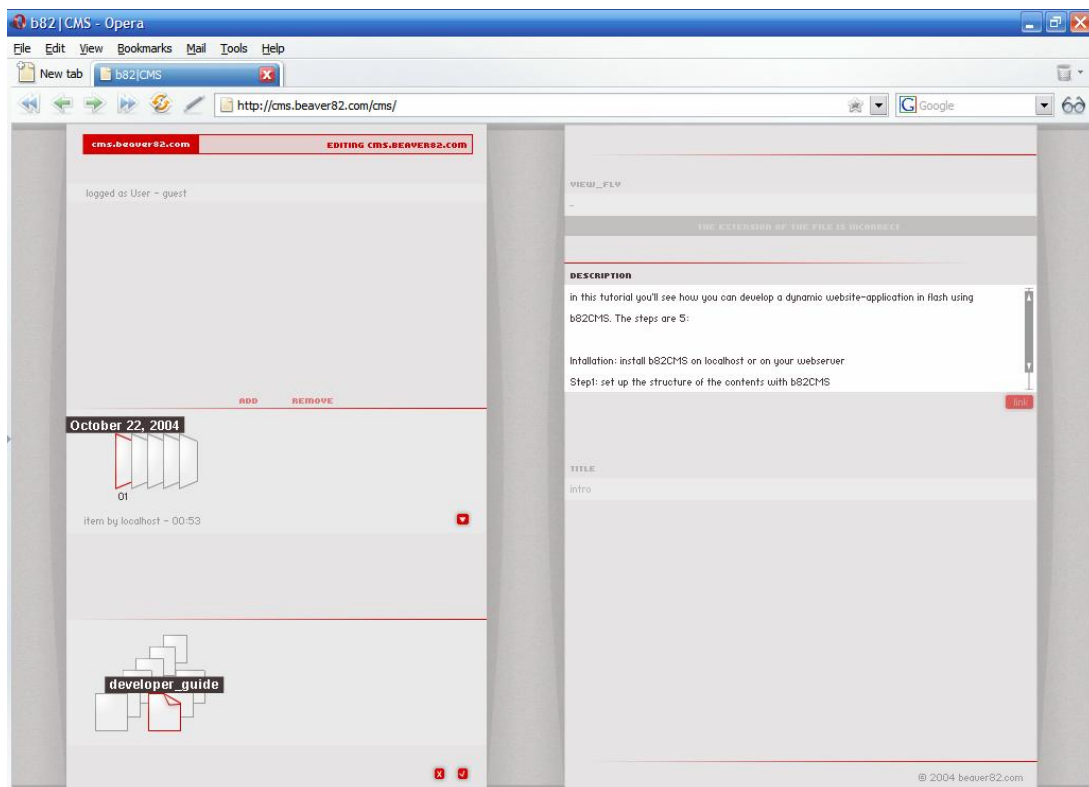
b82|CMS - Opera

File Edit View Bookmarks Mail Tools Help

New tab b82|CMS

http://cms.beaver82.com/cms/

Google

cms.beaver82.com EDITING CMS.BEAVER82.COM

logged as User - guest

ADD REMOVE

October 22, 2004

01

item by localhost - 00:53

developer_guide

VIEW_FLV

-

THE EXTENSION OF THE FILE IS INCORRECT

DESCRIPTION

in this tutorial you'll see how you can develop a dynamic website-application in flash using b82CMS. The steps are 5:

Intallation: install b82CMS on localhost or on your webserver

Step1: set up the structure of the contents with b82CMS

link

TITLE

intro

© 2004 beaver82.com